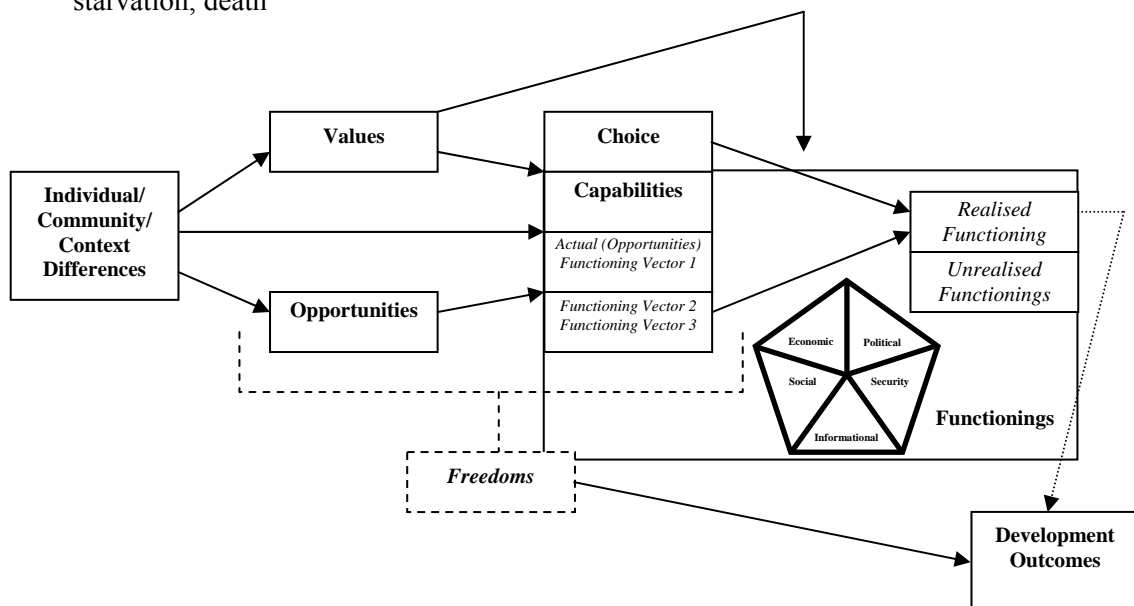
starvation, death

Values

Choice

Individual/ Community/ Context Differences

Capabilities

Actual (Opportunities) Functioning Vector 1

Opportunities

Functioning Vector 2 Functioning Vector 3

Realised Functioning

Unrealised Functionings

Economic

Political

Social

Security

Informational

Functionings

Freedoms

Development Outcomes